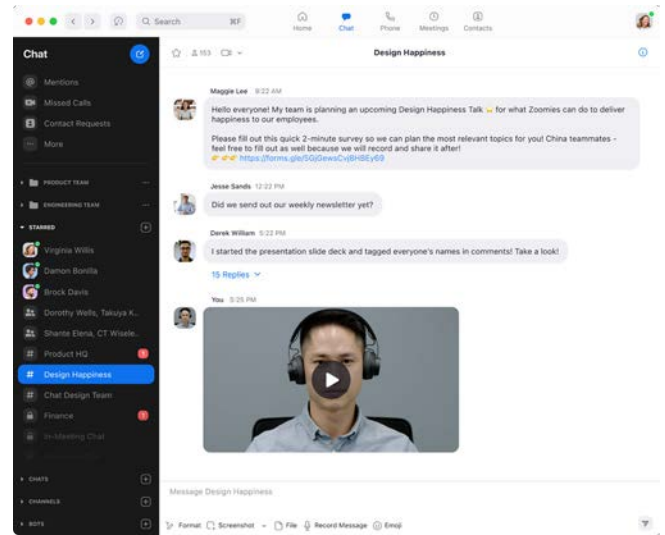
Search ⌘F

Home Chat Phone Meetings Contacts

Chat

Mentions

Missed Calls

Contact Requests

More

PRODUCT TEAM

ENGINEERING TEAM

STARRED

Virginia Willis

Damon Bonilla

Brock Davis

Dorothy Wells, Takuya K...

Shante Elena, CT Wisele...

Product HQ

Design Happiness

Chat Design Team

Finance

In-Meeting Chat

CHATS

CHANNELS

BOTS

153

Design Happiness

Maggie Lee 9:22 AM

Hello everyone! My team is planning an upcoming Design Happiness Talk for what Zoomies can do to deliver happiness to our employees.

Please fill out this quick 2-minute survey so we can plan the most relevant topics for you! China teammates - feel free to fill out as well because we will record and share it after!

https://forms.gle/5GjGewsCvjBHBEy69

Jesse Sands 12:22 PM

Did we send out our weekly newsletter yet?

Derek William 5:22 PM

I started the presentation slide deck and tagged everyone's names in comments! Take a look!

15 Replies

You 5:25 PM

Message Design Happiness

Format Screenshot File Record Message Emoji